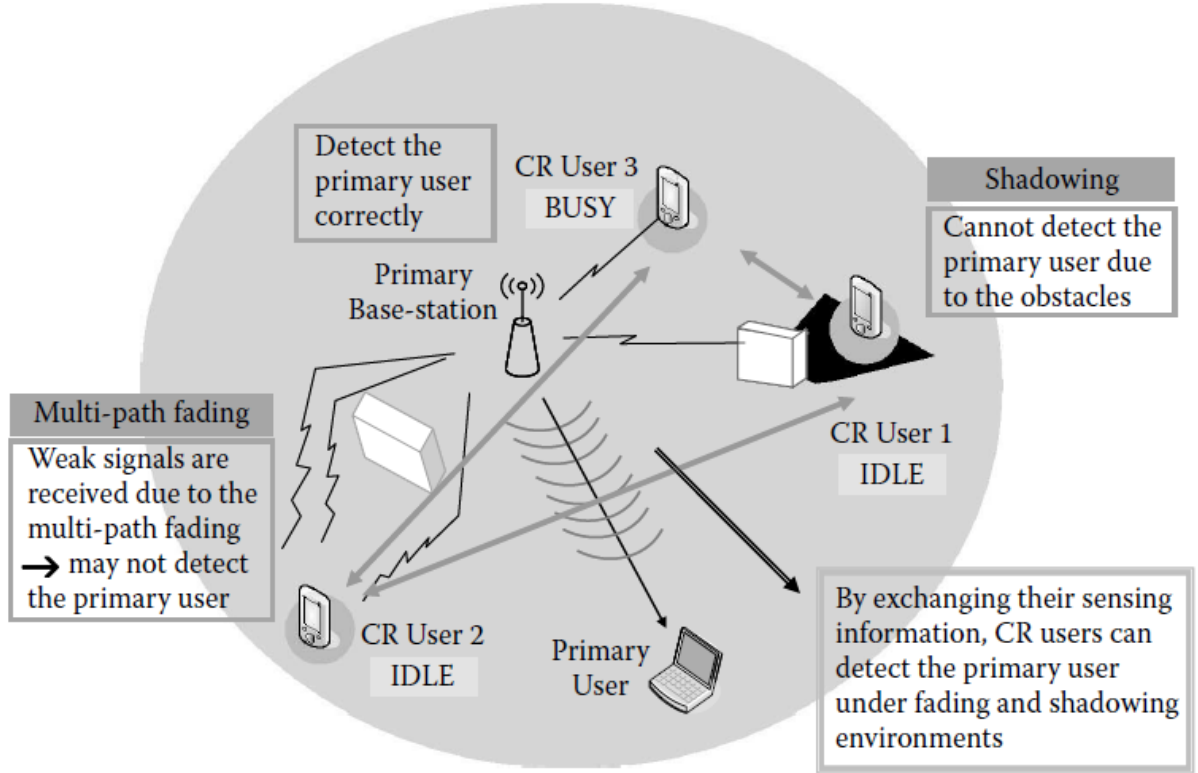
Detect the primary user correctly

CR User 3
BUSY

Shadowing

Cannot detect the primary user due to the obstacles

Primary Base-station

Multi-path fading

Weak signals are received due to the multi-path fading → may not detect the primary user

CR User 1
IDLE

CR User 2
IDLE

Primary User

By exchanging their sensing information, CR users can detect the primary user under fading and shadowing environments